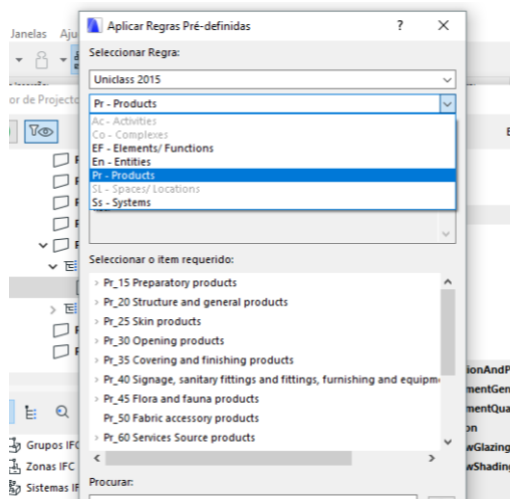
Janelas Aju

or de Projecto

Aplicar Regras Pré-definidas ? ×

Seleccionar Regra:

Uniclass 2015

Pr - Products

Ac - Activities
Co - Complexes
EF - Elements/ Functions
En - Entities
Pr - Products
SL - Spaces/ Locations
Ss - Systems

Seleccionar o ítem requerido:

› Pr_15 Preparatory products
› Pr_20 Structure and general products
› Pr_25 Skin products
› Pr_30 Opening products
› Pr_35 Covering and finishing products
› Pr_40 Signage, sanitary fittings and fittings, furnishing and equipm
› Pr_45 Flora and fauna products
Pr_50 Fabric accessory products
› Pr_60 Services Source products

Procurar:

Grupos IFC
Zonas IFC
Sistemas IF

ionAndP
mentGen
mentQua
on
wGlazing
wShading